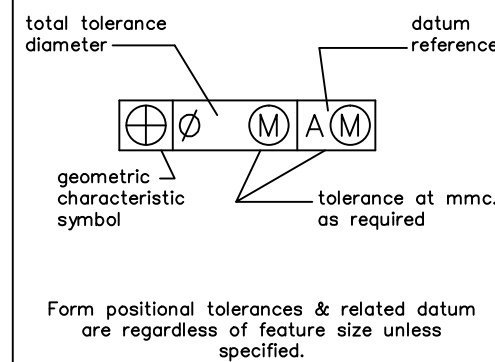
total tolerance diameter

datum reference

⊕ | Ø Ⓜ | A Ⓜ

geometric characteristic symbol

tolerance at mmc. as required

Form positional tolerances & related datum are regardless of feature size unless specified.